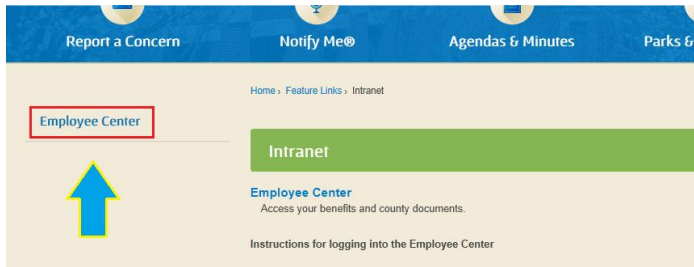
Report a Concern
Notify Me®
Agendas & Minutes
Parks &

Employee Center

Home › Feature Links › Intranet

Intranet

Employee Center
Access your benefits and county documents.

Instructions for logging into the Employee Center